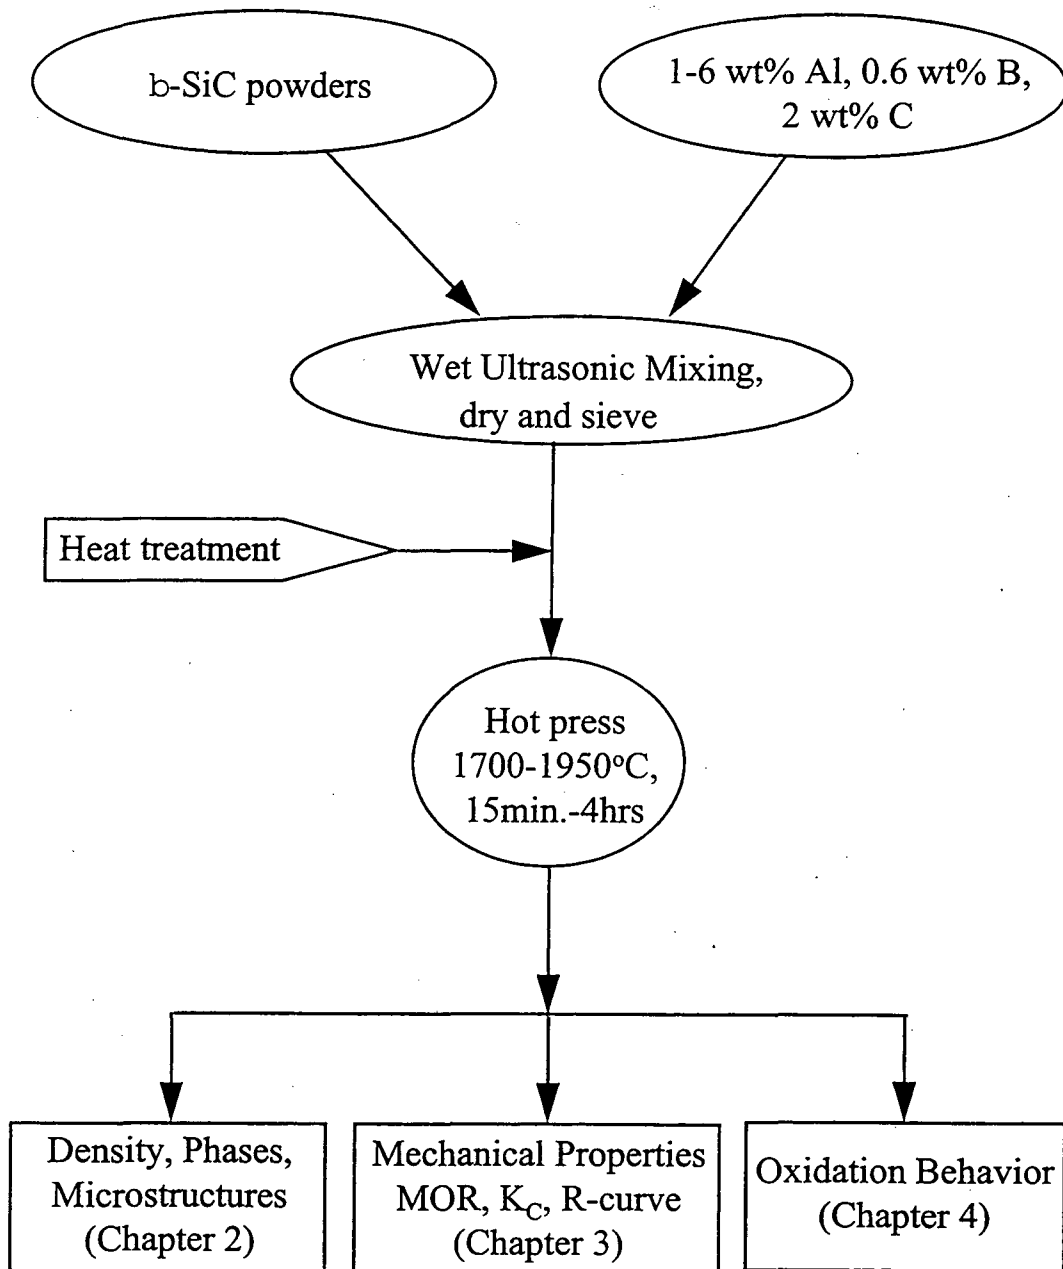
b-SiC powders

1-6 wt% Al, 0.6 wt% B, 2 wt% C

Wet Ultrasonic Mixing, dry and sieve

Heat treatment

Hot press 1700-1950°C, 15min.-4hrs

Density, Phases, Microstructures (Chapter 2)

Mechanical Properties MOR, $K_C$, R-curve (Chapter 3)

Oxidation Behavior (Chapter 4)